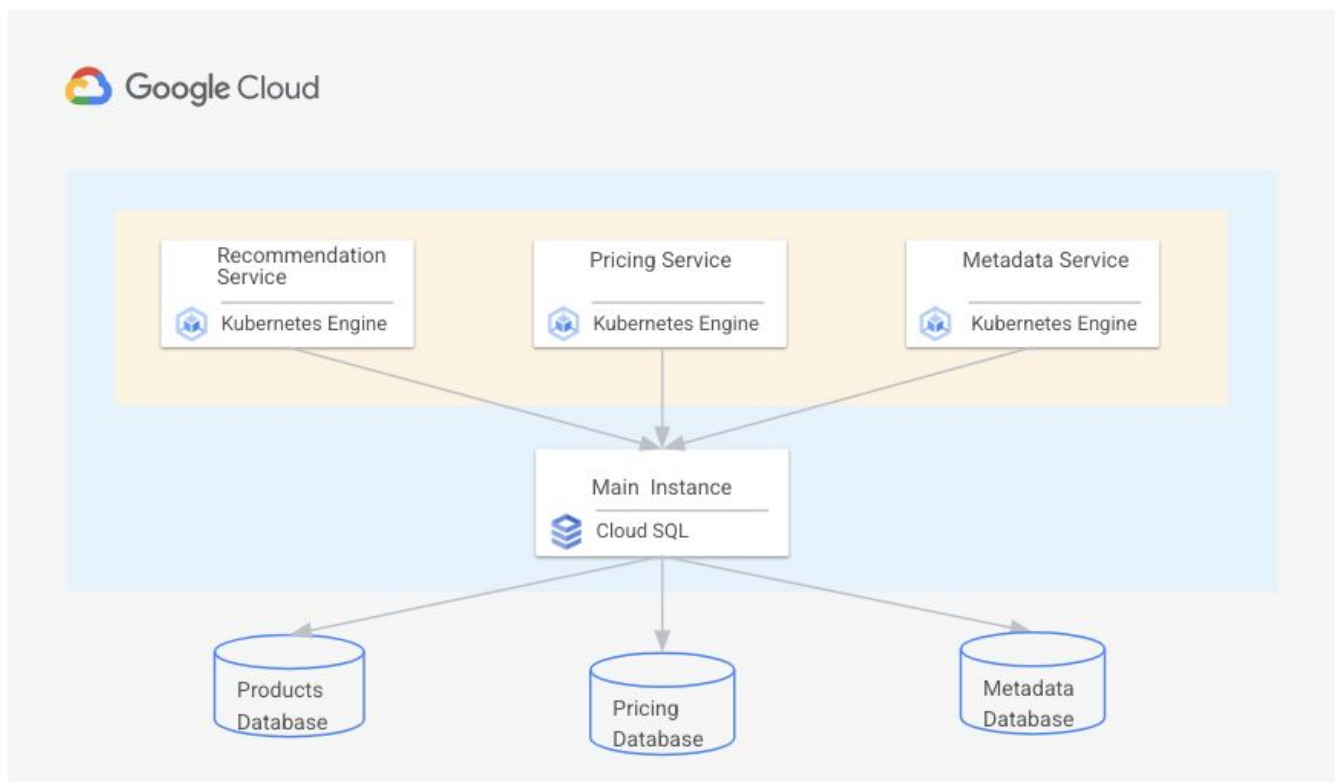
Google Cloud

Recommendation Service

Kubernetes Engine

Pricing Service

Kubernetes Engine

Metadata Service

Kubernetes Engine

Main Instance

Cloud SQL

Products Database

Pricing Database

Metadata Database